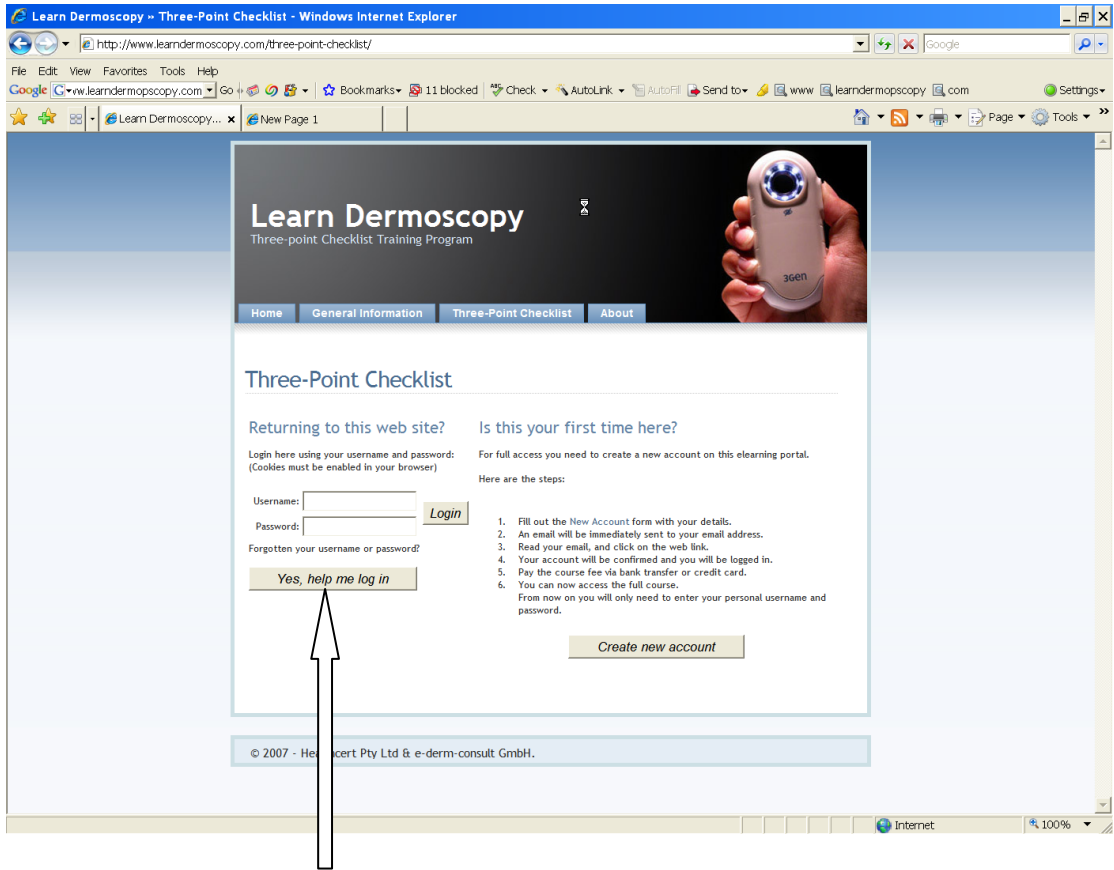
Learn Dermoscopy » Three-Point Checklist - Windows Internet Explorer

http://www.learndermoscopy.com/three-point-checklist/

Google

File Edit View Favorites Tools Help

Google vw.learndermopscopy.com Go Bookmarks 11 blocked Check AutoLink AutoFill Send to www learndermopscopy com Settings

Learn Dermoscopy... New Page 1

Page Tools

Learn Dermoscopy
Three-point Checklist Training Program

3Gen

Home General Information Three-Point Checklist About

Three-Point Checklist

Returning to this web site?

Login here using your username and password: (Cookies must be enabled in your browser)

Username:
Password:
Login

Forgotten your username or password?

Yes, help me log in

Is this your first time here?

For full access you need to create a new account on this elearning portal.

Here are the steps:

1. Fill out the New Account form with your details.
2. An email will be immediately sent to your email address.
3. Read your email, and click on the web link.
4. Your account will be confirmed and you will be logged in.
5. Pay the course fee via bank transfer or credit card.
6. You can now access the full course. From now on you will only need to enter your personal username and password.

Create new account

© 2007 - He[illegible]cert Pty Ltd & e-derm-consult GmbH.

Internet
100%